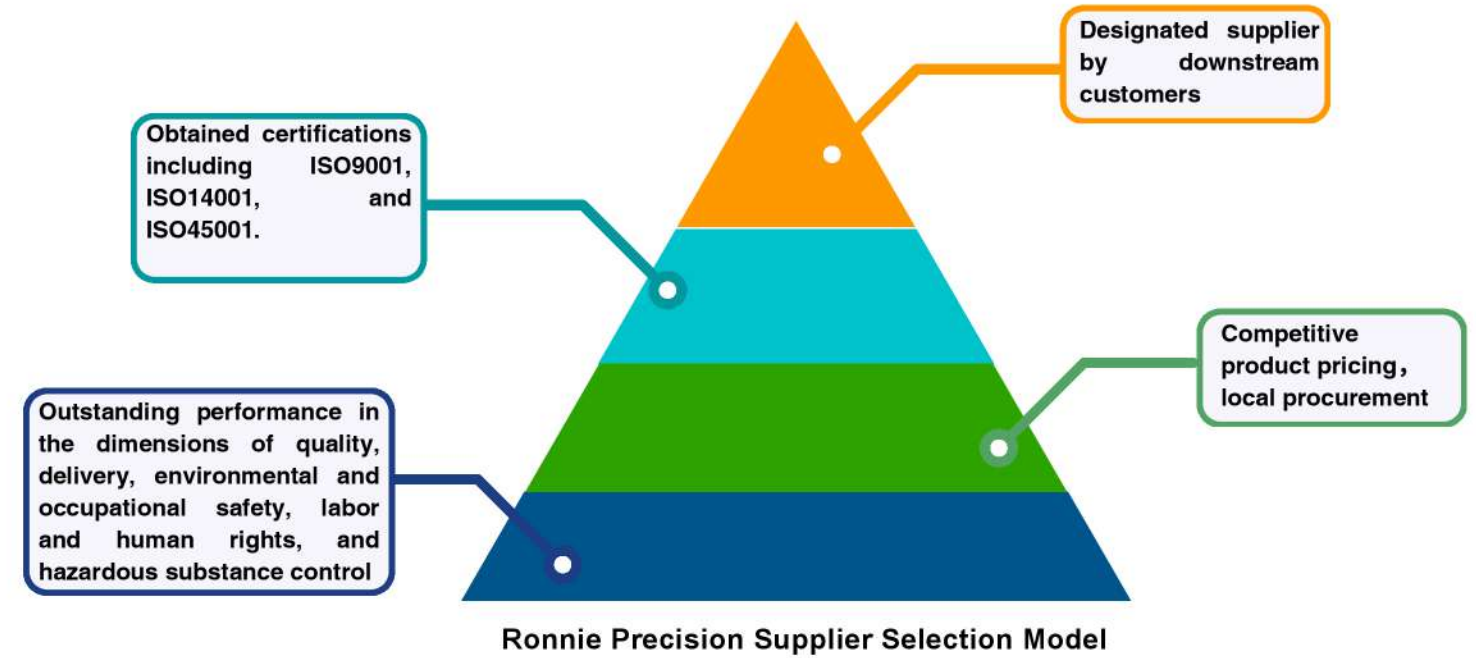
Designated supplier by downstream customers

Obtained certifications including ISO9001, ISO14001, and ISO45001.

Competitive product pricing, local procurement

Outstanding performance in the dimensions of quality, delivery, environmental and occupational safety, labor and human rights, and hazardous substance control

Ronnie Precision Supplier Selection Model